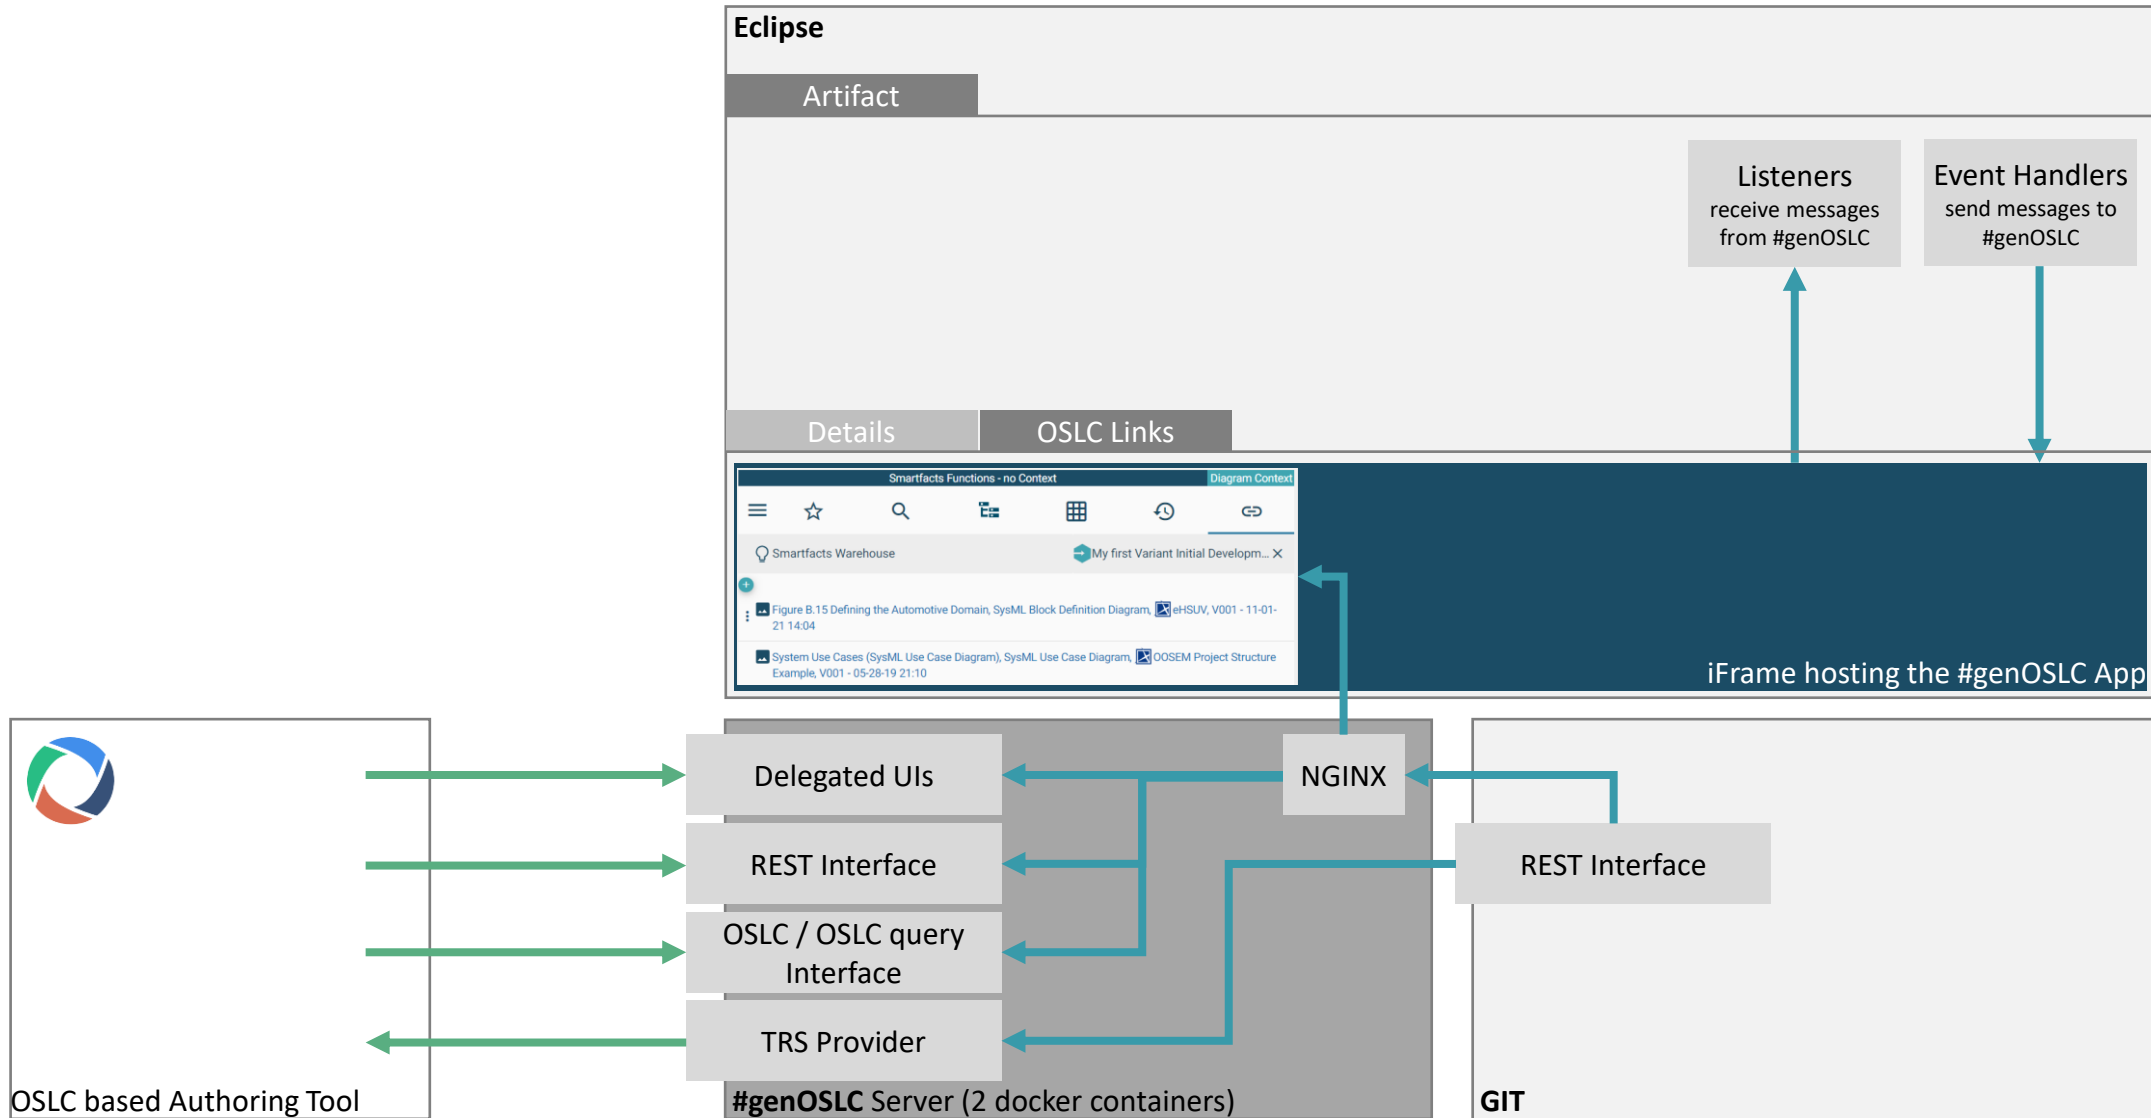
Eclipse

Artifact

Listeners
receive messages from #genOSLC

Event Handlers
send messages to #genOSLC

Details

OSLC Links

Smartfacts Functions - no Context

Diagram Context

Smartfacts Warehouse

My first Variant Initial Developm... ×

Figure B.15 Defining the Automotive Domain, SysML Block Definition Diagram, eHSUV, V001 - 11-01-21 14:04

System Use Cases (SysML Use Case Diagram), SysML Use Case Diagram, OOSEM Project Structure Example, V001 - 05-28-19 21:10

iFrame hosting the #genOSLC App

Delegated UIs

NGINX

REST Interface

REST Interface

OSLC / OSLC query Interface

TRS Provider

OSLC based Authoring Tool

#genOSLC Server (2 docker containers)

GIT